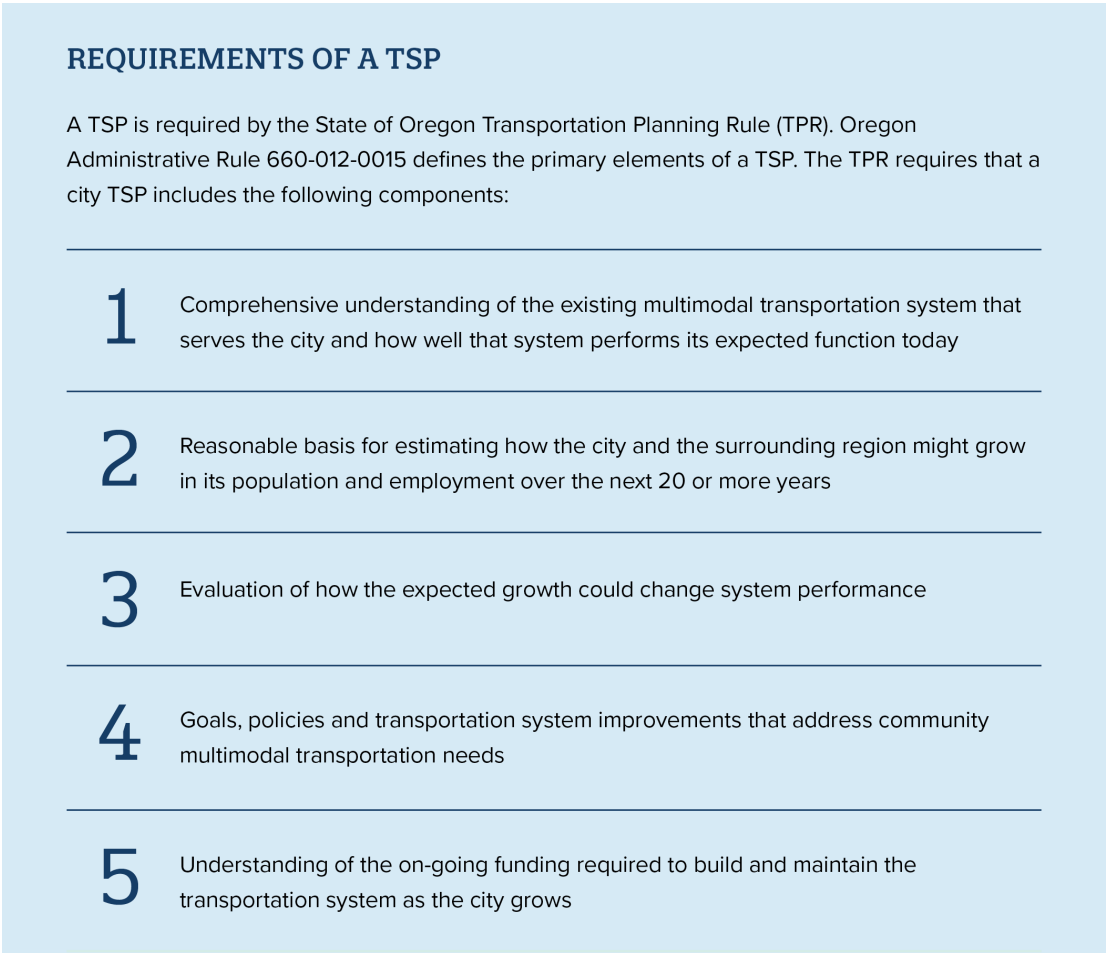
REQUIREMENTS OF A TSP

A TSP is required by the State of Oregon Transportation Planning Rule (TPR). Oregon Administrative Rule 660-012-0015 defines the primary elements of a TSP. The TPR requires that a city TSP includes the following components:

1 Comprehensive understanding of the existing multimodal transportation system that serves the city and how well that system performs its expected function today

2 Reasonable basis for estimating how the city and the surrounding region might grow in its population and employment over the next 20 or more years

3 Evaluation of how the expected growth could change system performance

4 Goals, policies and transportation system improvements that address community multimodal transportation needs

5 Understanding of the on-going funding required to build and maintain the transportation system as the city grows